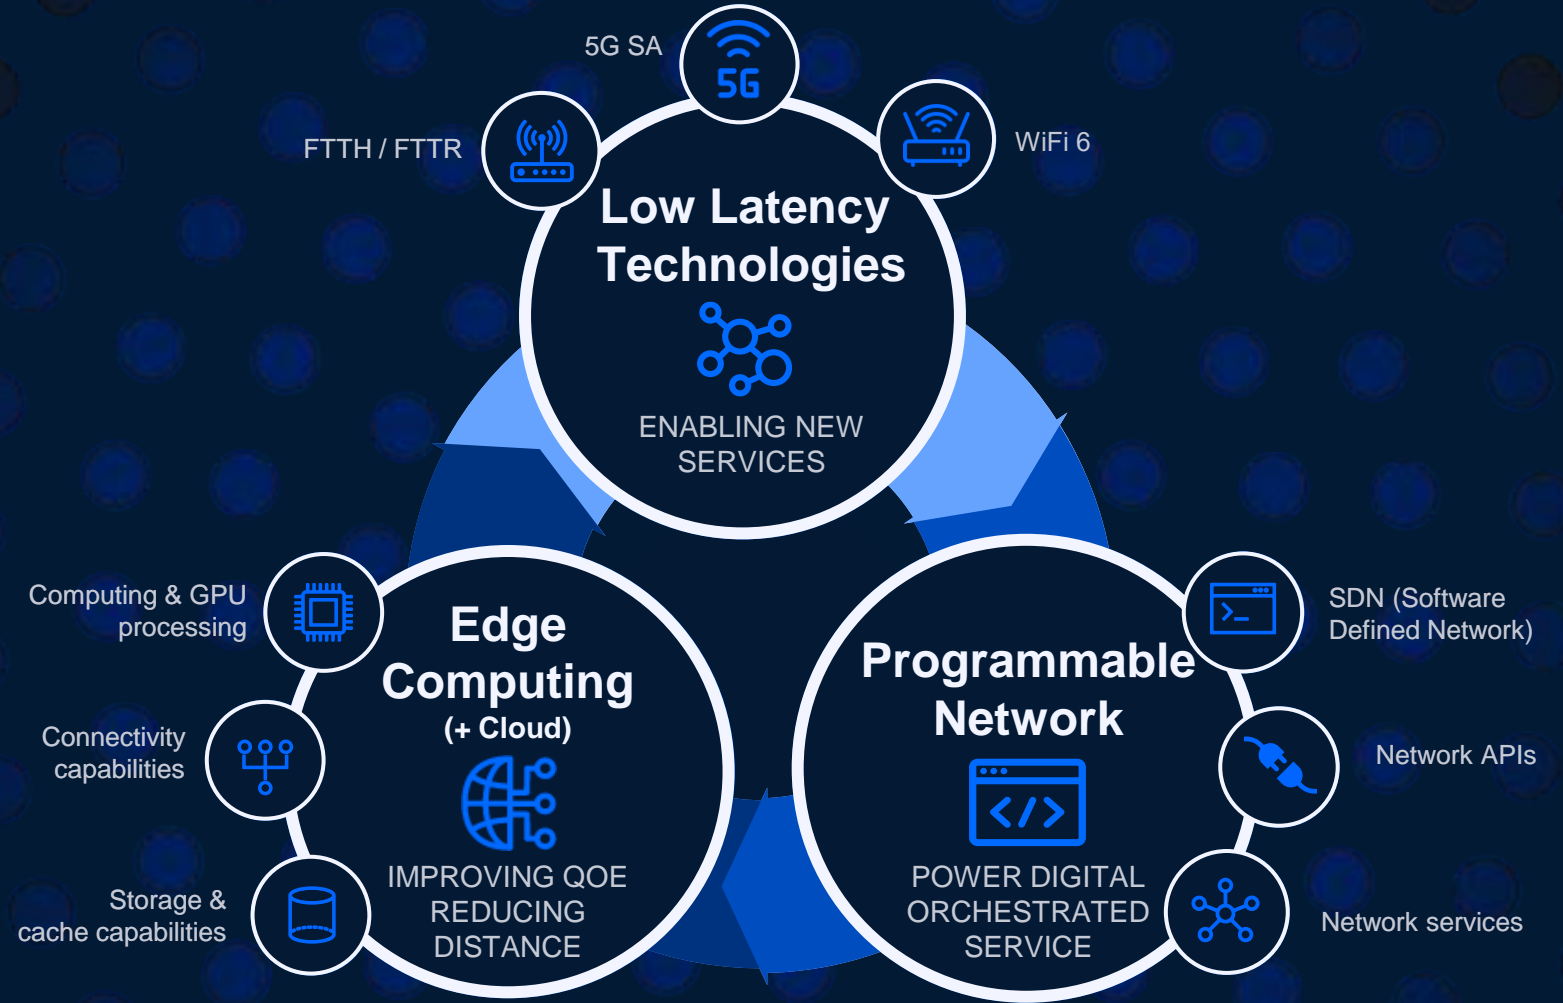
5G SA

5G

FTTH / FTTR

WiFi 6

Low Latency Technologies

ENABLING NEW SERVICES

Computing & GPU processing

Connectivity capabilities

Storage & cache capabilities

Edge Computing
(+ Cloud)

IMPROVING QOE
REDUCING DISTANCE

Programmable Network

POWER DIGITAL ORCHESTRATED SERVICE

SDN (Software Defined Network)

Network APIs

Network services